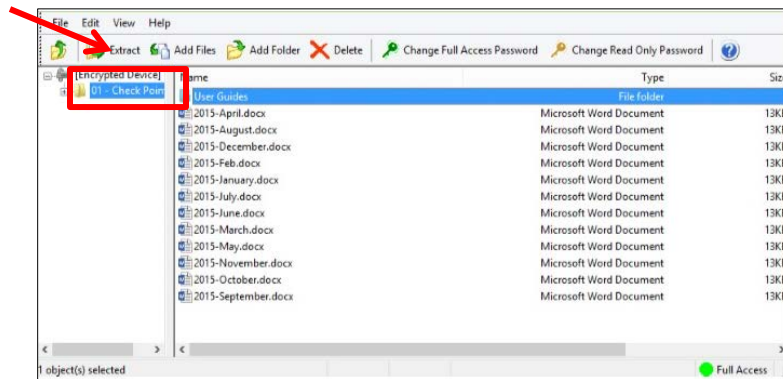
File Edit View Help

Extract Add Files Add Folder Delete Change Full Access Password Change Read Only Password

[Encrypted Device]
01 - Check Poin

Name | Type | Siz
User Guides | File folder |
2015-April.docx | Microsoft Word Document | 13K
2015-August.docx | Microsoft Word Document | 13K
2015-December.docx | Microsoft Word Document | 13K
2015-Feb.docx | Microsoft Word Document | 13K
2015-January.docx | Microsoft Word Document | 13K
2015-July.docx | Microsoft Word Document | 13K
2015-June.docx | Microsoft Word Document | 13K
2015-March.docx | Microsoft Word Document | 13K
2015-May.docx | Microsoft Word Document | 13K
2015-November.docx | Microsoft Word Document | 13K
2015-October.docx | Microsoft Word Document | 13K
2015-September.docx | Microsoft Word Document | 13K

1 object(s) selected
Full Access